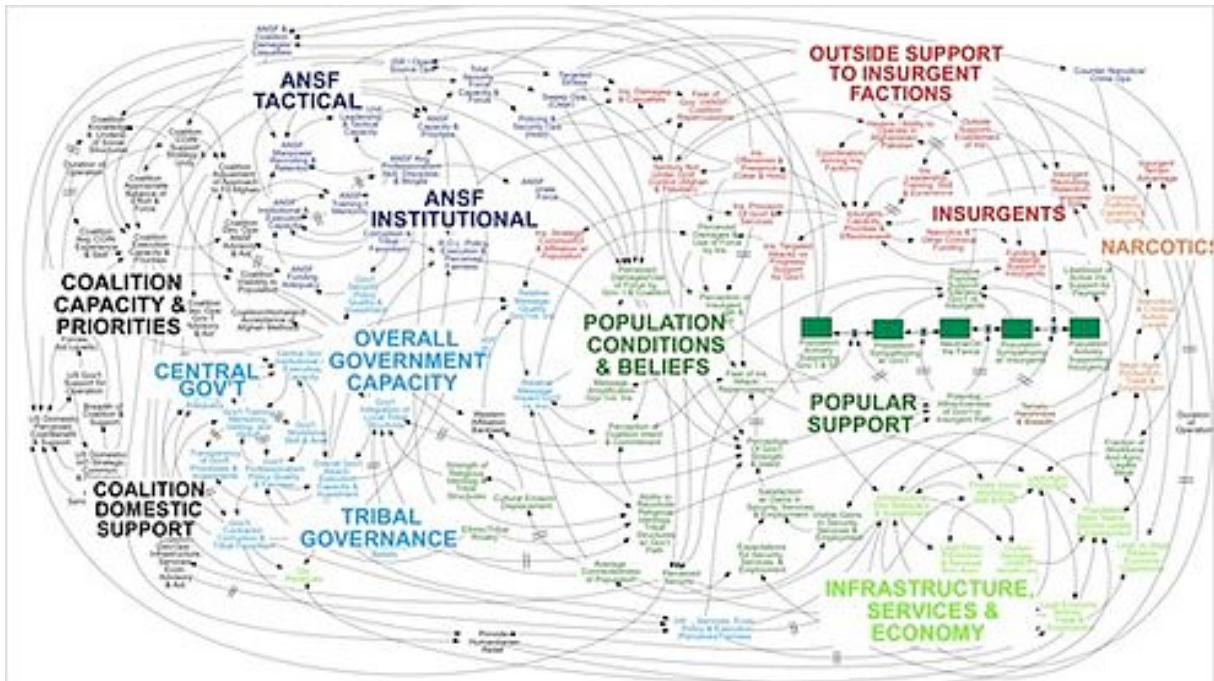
OUTSIDE SUPPORT TO INSURGENT FACTIONS

ANSF TACTICAL

ANSF INSTITUTIONAL

INSURGENTS

NARCOTICS

COALITION CAPACITY & PRIORITIES

OVERALL GOVERNMENT CAPACITY

POPULATION CONDITIONS & BELIEFS

CENTRAL GOV'T

POPULAR SUPPORT

COALITION DOMESTIC SUPPORT

TRIBAL GOVERNANCE

INFRASTRUCTURE, SERVICES & ECONOMY

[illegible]